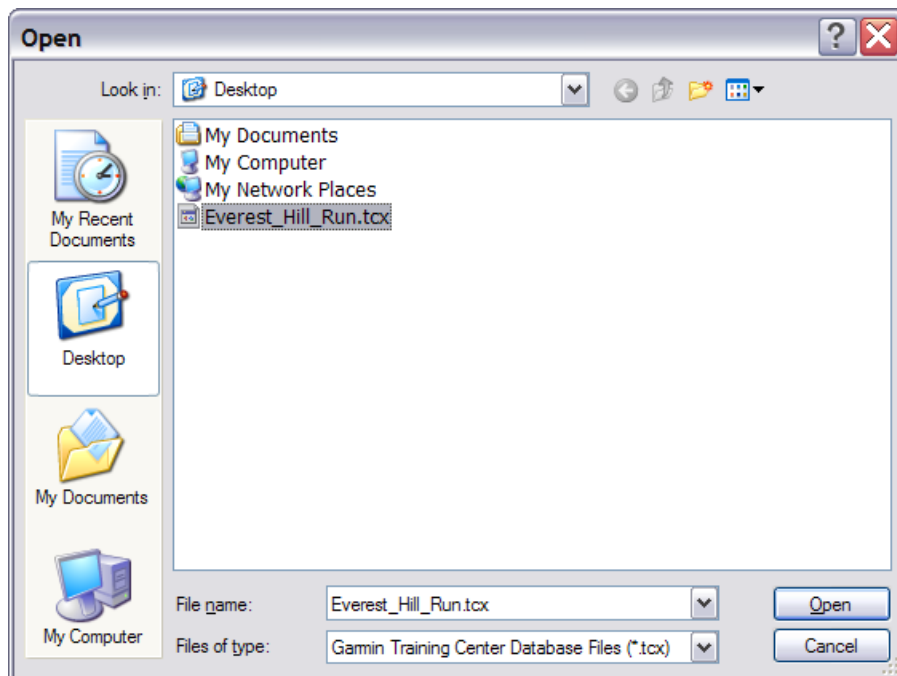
Open

Look in: Desktop

My Recent Documents

Desktop

My Documents

My Computer

My Documents
My Computer
My Network Places
Everest_Hill_Run.tcx

File name: Everest_Hill_Run.tcx

Files of type: Garmin Training Center Database Files (*.tcx)

Open

Cancel